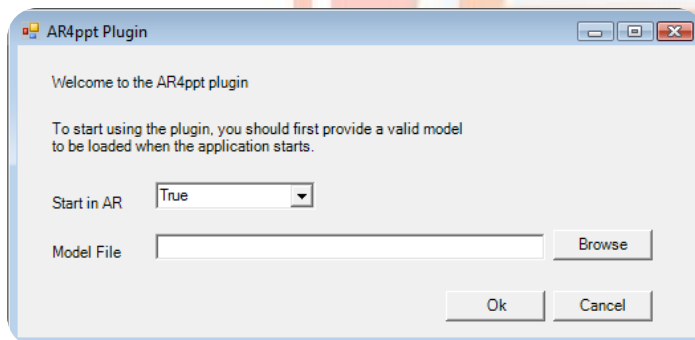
AR4ppt Plugin

Welcome to the AR4ppt plugin

To start using the plugin, you should first provide a valid model to be loaded when the application starts.

Start in AR True

Model File Browse

Ok Cancel